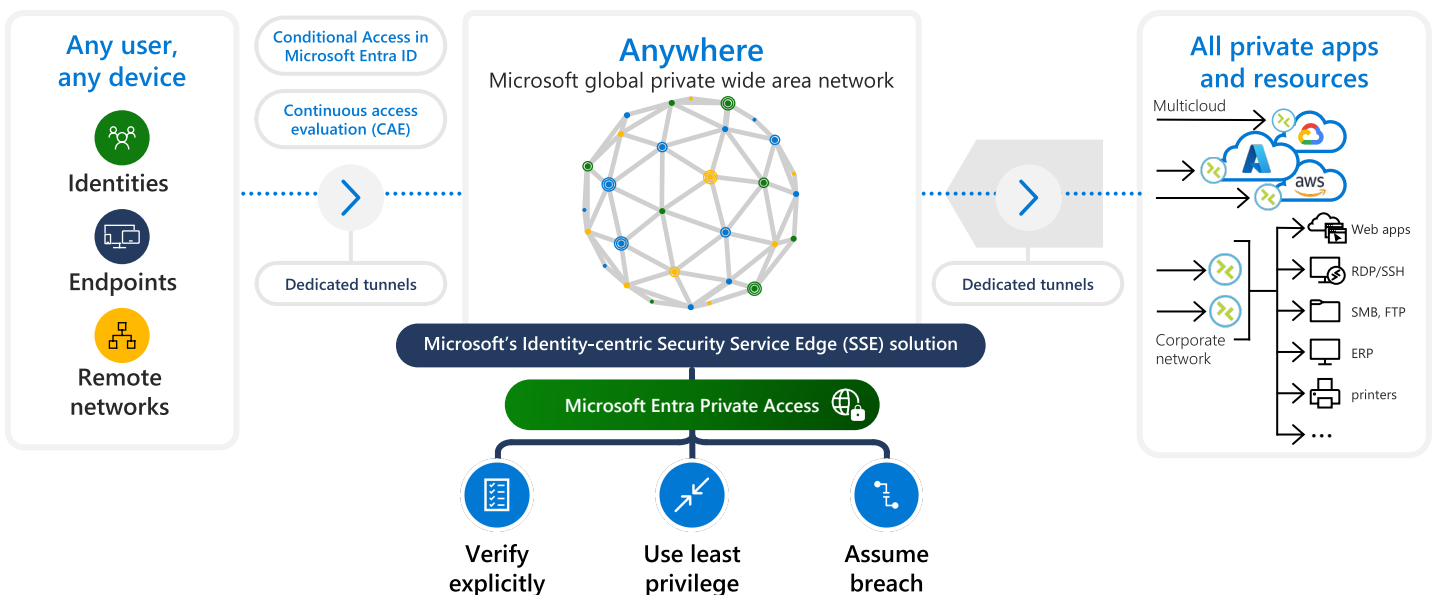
Any user, any device

Identities

Endpoints

Remote networks

Conditional Access in Microsoft Entra ID

Continuous access evaluation (CAE)

Dedicated tunnels

Anywhere

Microsoft global private wide area network

Dedicated tunnels

All private apps and resources

Multicloud

aws

Web apps

RDP/SSH

SMB, FTP

ERP

printers

...

Corporate network

Microsoft's Identity-centric Security Service Edge (SSE) solution

Microsoft Entra Private Access

Verify explicitly

Use least privilege

Assume breach